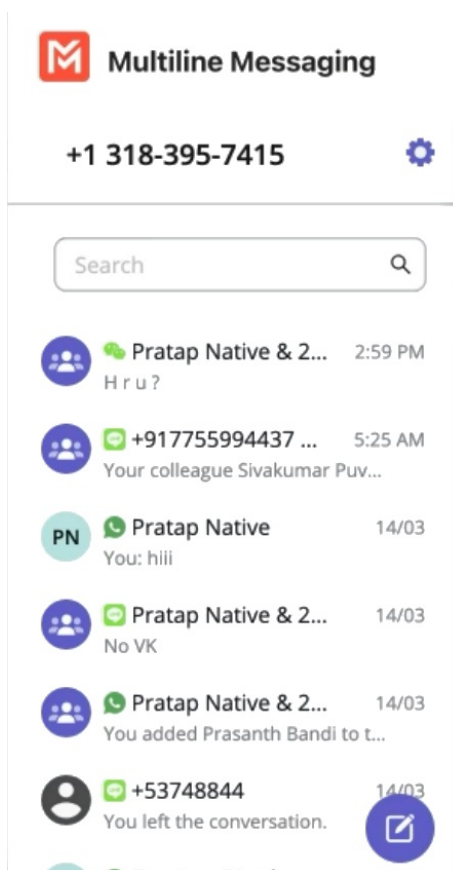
Multiline Messaging

+1 318-395-7415

Search

Pratap Native & 2... 2:59 PM
H r u ?

+917755994437 ... 5:25 AM
Your colleague Sivakumar Puv...

PN Pratap Native 14/03
You: hiii

Pratap Native & 2... 14/03
No VK

Pratap Native & 2... 14/03
You added Prasanth Bandi to t...

+53748844 14/03
You left the conversation.